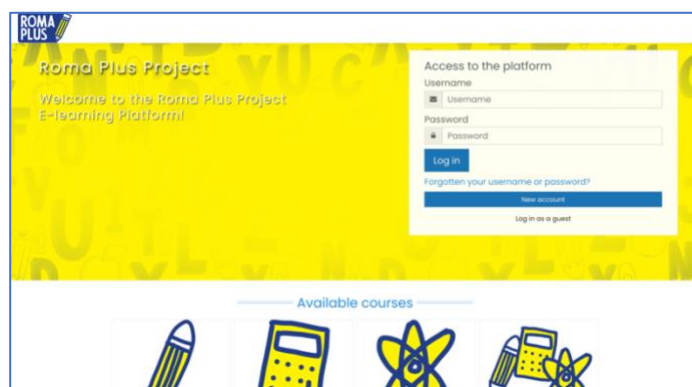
ROMA PLUS

Roma Plus Project

Welcome to the Roma Plus Project E-learning Platform!

Access to the platform

Username

Username

Password

Password

Log in

Forgotten your username or password?

New account

Log in as a guest

Available courses